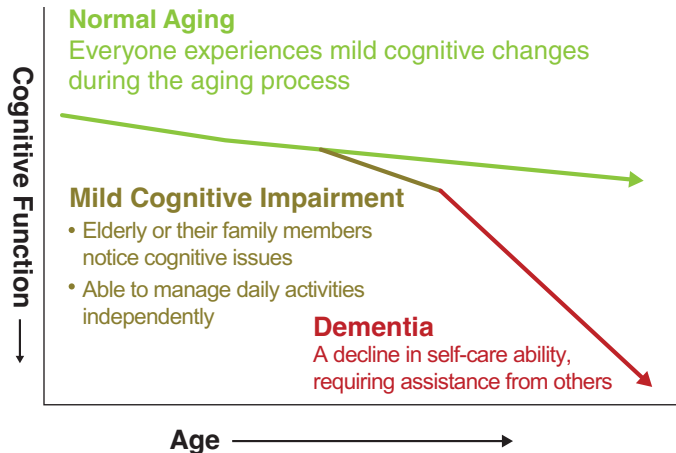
Normal Aging
Everyone experiences mild cognitive changes during the aging process

Cognitive Function

Mild Cognitive Impairment
• Elderly or their family members notice cognitive issues
• Able to manage daily activities independently

Dementia
A decline in self-care ability, requiring assistance from others

Age